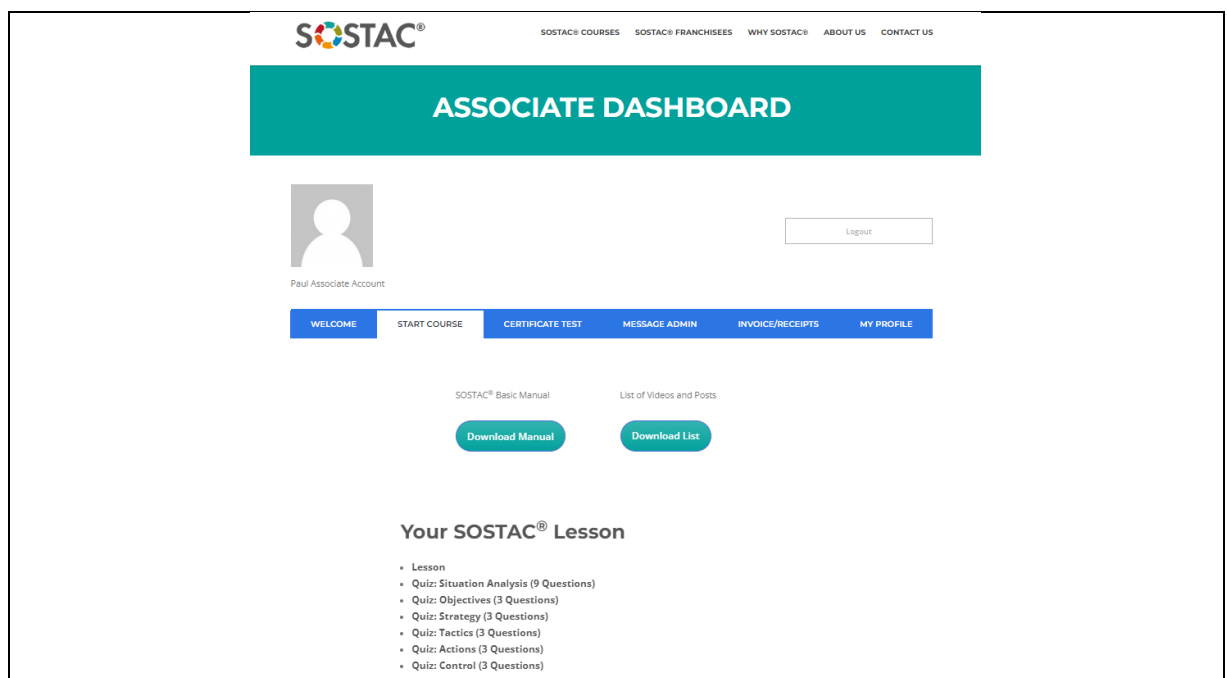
SOSTAC®

SOSTAC® COURSES SOSTAC® FRANCHISEES WHY SOSTAC® ABOUT US CONTACT US

ASSOCIATE DASHBOARD

Logout

Paul Associate Account

WELCOME START COURSE CERTIFICATE TEST MESSAGE ADMIN INVOICE/RECEIPTS MY PROFILE

SOSTAC® Basic Manual

Download Manual

List of Videos and Posts

Download List

Your SOSTAC® Lesson

- Lesson
- Quiz: Situation Analysis (9 Questions)
- Quiz: Objectives (3 Questions)
- Quiz: Strategy (3 Questions)
- Quiz: Tactics (3 Questions)
- Quiz: Actions (3 Questions)
- Quiz: Control (3 Questions)